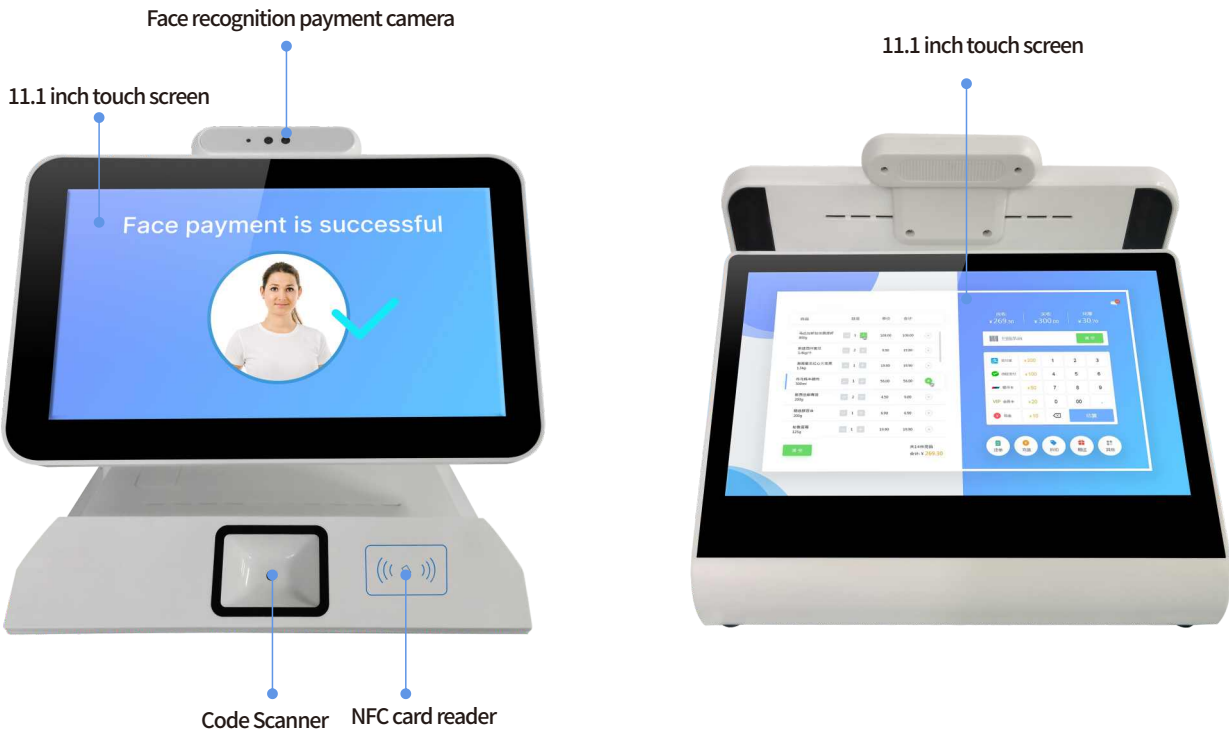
Face recognition payment camera

11.1 inch touch screen

Face payment is successful

Code Scanner

NFC card reader

11.1 inch touch screen

¥269.30

¥300.00

¥30.70

1 2 3

4 5 6

7 8 9

0 00 .

¥269.30